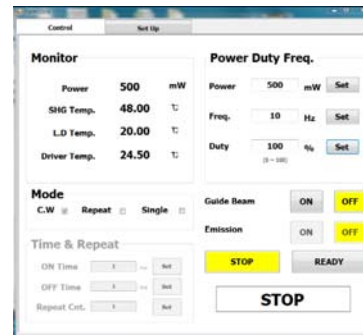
Control

Set Up

Monitor

Power 500 mW

SHG Temp. 48.00 ℃

L.D Temp. 20.00 ℃

Driver Temp. 24.50 ℃

Power Duty Freq.

Power 500 mW Set

Freq. 10 Hz Set

Duty 100 % Set

(0 ~ 100)

Mode

C.W Repeat Single

Guide Beam ON OFF

Emission ON OFF

Time & Repeat

ON Time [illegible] Set

OFF Time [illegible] Set

Repeat Cnt. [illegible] Set

STOP

READY

STOP